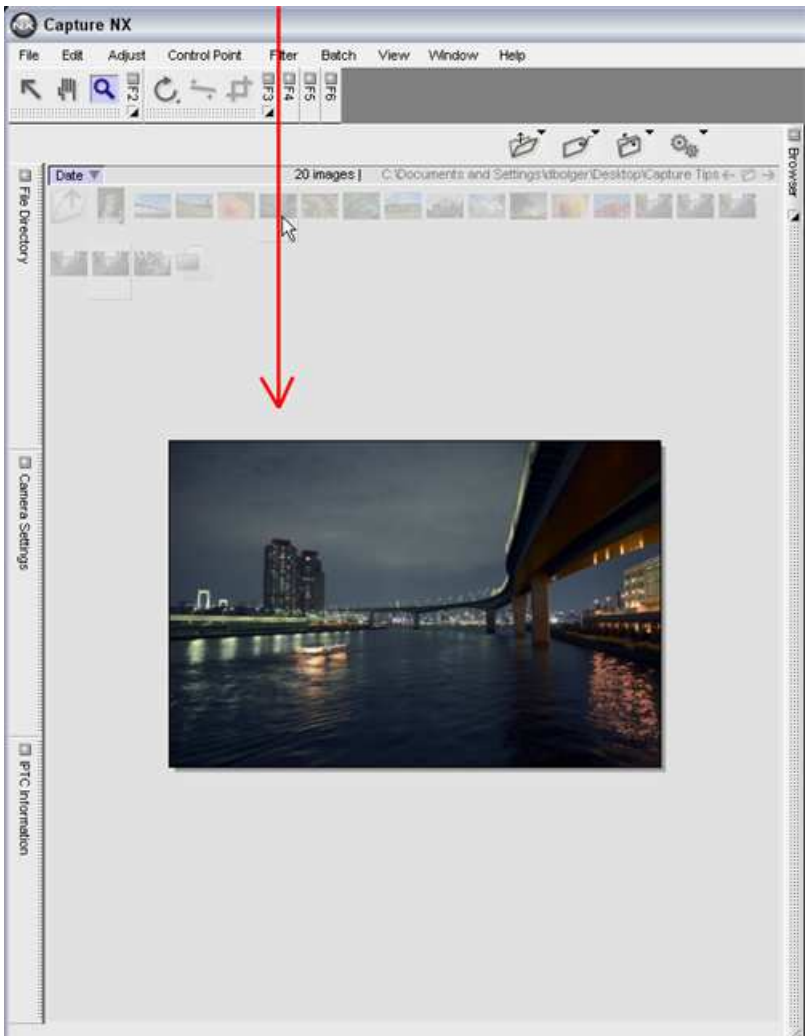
Capture NX

File Edit Adjust Control Point Filter Batch View Window Help

F2 F3 F4 F5 F6

Browser

File Directory

Date

20 images | C:\Documents and Settings\dbolger\Desktop\Capture Tips

Camera Settings

IPTC Information